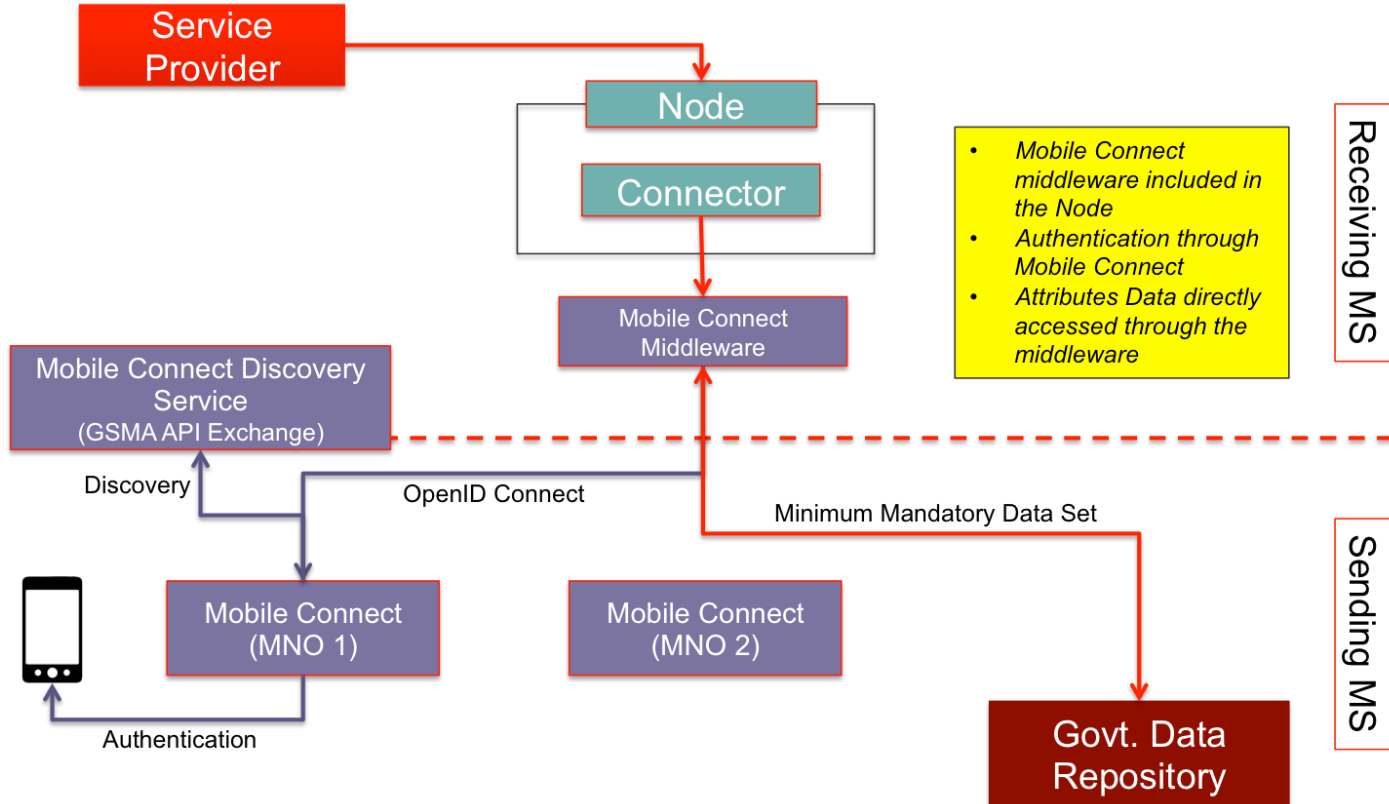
Service Provider

Node

Connector

Mobile Connect Middleware

• Mobile Connect middleware included in the Node
• Authentication through Mobile Connect
• Attributes Data directly accessed through the middleware

Receiving MS

Mobile Connect Discovery Service
(GSMA API Exchange)

Discovery

OpenID Connect

Minimum Mandatory Data Set

Sending MS

Mobile Connect
(MNO 1)

Mobile Connect
(MNO 2)

Authentication

Govt. Data Repository